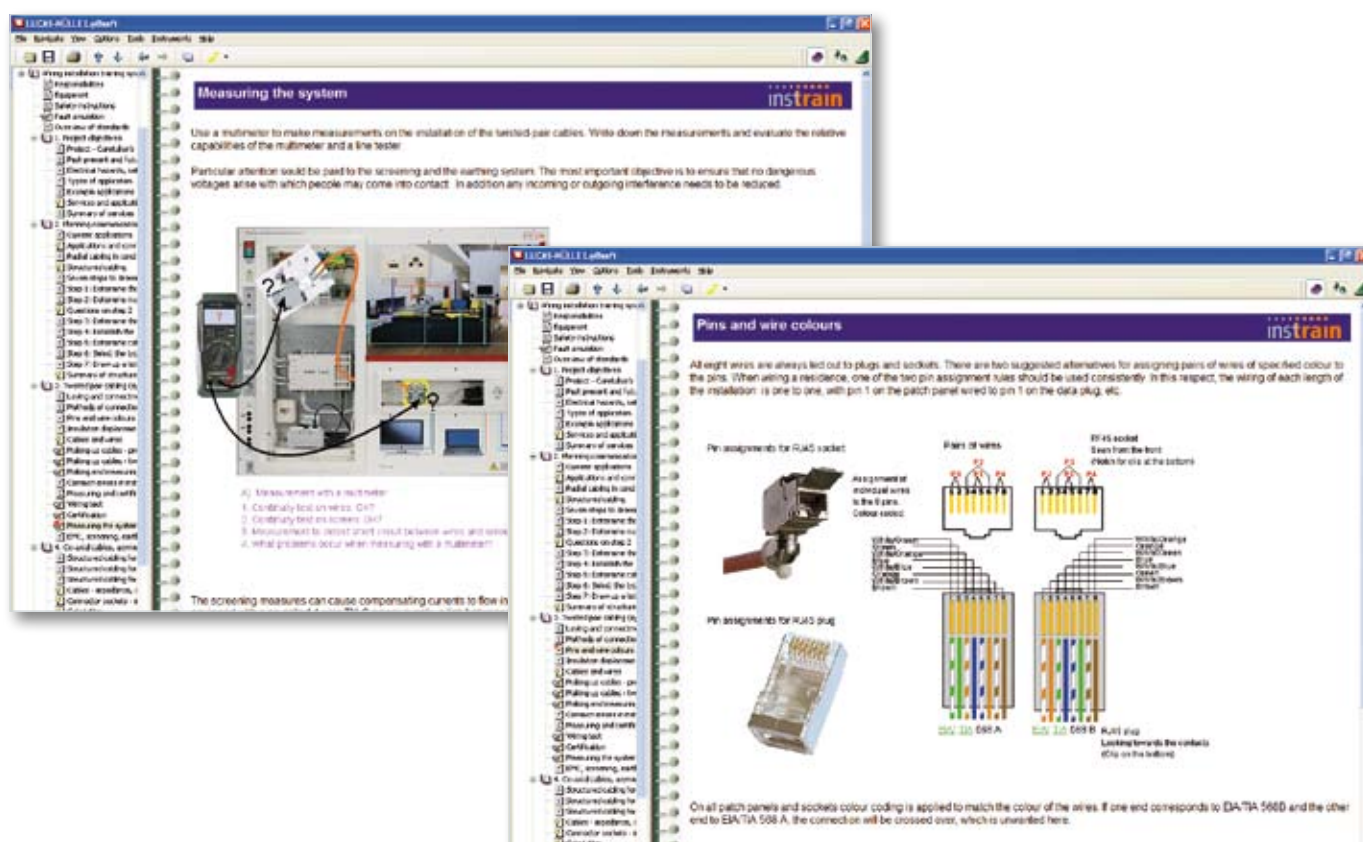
LUCAS-NÜLLE Labsoft

File Navigate View Options Tools Instruments Help

Wiring installation training syst
Responsibilities
Equipment
Safety instructions
Fault simulation
Overview of standards
1. Project objectives
Project - Caretaker's
Past present and futu
Electrical hazards, saf
Types of application
Example applications
Services and applicati
Summary of services
2. Planning communicatio
Current applications
Applications and conn
Radial cabling to cond
Structured cabling
Seven steps to drawi
Step 1: Determine the
Step 2: Determine inst
Questions on step 2
Step 3: Determine the
Step 4: Establish the
Step 5: Determine coll
Step 6: Select the ins
Step 7: Draw up a list
Summary of structure
3. Twisted-pair cabling sys
Laying and connectin
Pathways of connection
Pins and wire colours
Insulation displacemen
Cables and wires
Pulling-up cables - pro
Pulling-up cables - lim
Pulling and measuring
Connector sockets and
Measuring and certifi
Wiring test
Certification
Measuring the system
EMC, screening, earth
4. Co-axial cables, screen
Structured cabling for
Structured cabling for
Cables - impedance,
Connector sockets - a

Measuring the system

instrain

Use a multimeter to make measurements on the installation of the twisted-pair cables. Write down the measurements and evaluate the relative capabilities of the multimeter and a line tester.

Particular attention should be paid to the screening and the earthing system. The most important objective is to ensure that no dangerous voltages arise with which people may come into contact. In addition any incoming or outgoing interference needs to be reduced.

A) Measurement with a multimeter:
1. Continuity test on wires: OK?
2. Continuity test on screen: OK?
3. Measurement to detect short circuit between wires and screen
4. What problems occur when measuring with a multimeter?

The screening measures can cause compensating currents to flow in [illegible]

LUCAS-NÜLLE Labsoft

File Navigate View Options Tools Instruments Help

Pins and wire colours

instrain

All eight wires are always led out to plugs and sockets. There are two suggested alternatives for assigning pairs of wires of specified colour to the pins. When wiring a residence, one of the two pin assignment rules should be used consistently. In this respect, the wiring of each length of the installation is one to one, with pin 1 on the patch panel wired to pin 1 on the data plug, etc.

Pin assignments for RJ45 socket

Assignment of individual wires to the 8 pins. Colour coded.

Pairs of wires

RJ45 socket
Seen from the front
(Notch for clip at the bottom)

P4 P2 P3 P1 P2 P3 P4

White/Green
Green
White/Orange
Blue
White/Blue
Orange
White/Brown
Brown

White/Orange
Orange
White/Green
Blue
White/Blue
Green
White/Brown
Brown

Pin assignments for RJ45 plug

EIA/TIA 568 A

EIA/TIA 568 B

RJ45 plug
Looking towards the contacts
(Clip on the bottom)

On all patch panels and sockets colour coding is applied to match the colour of the wires. If one end corresponds to EIA/TIA 568B and the other end to EIA/TIA 568 A, the connection will be crossed over, which is unwanted here.